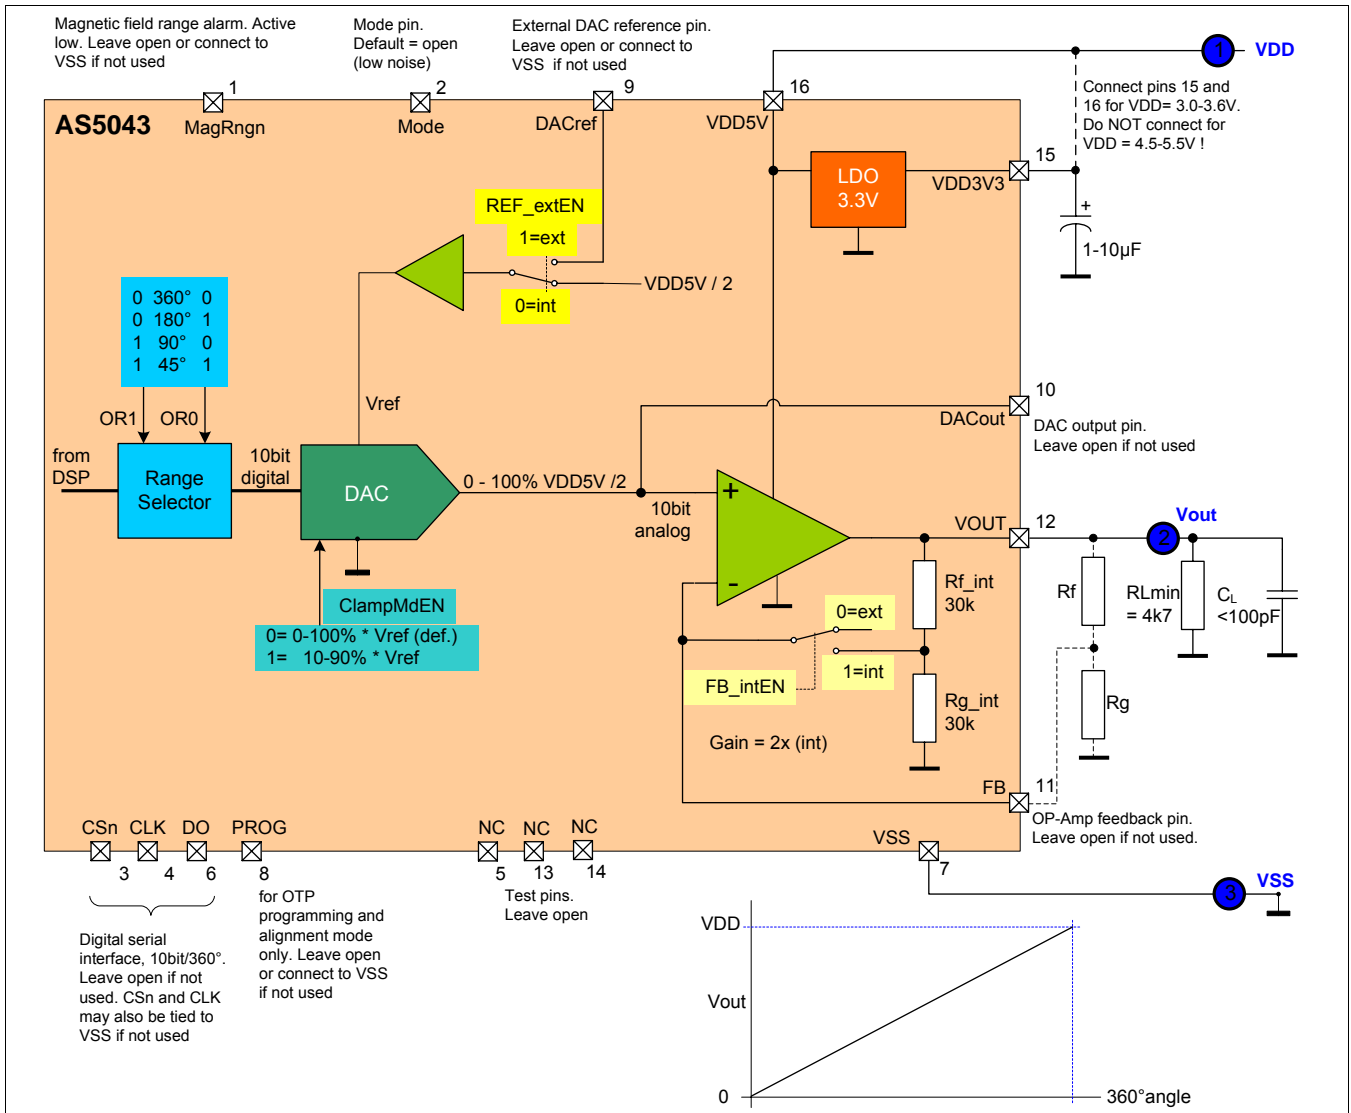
Magnetic field range alarm. Active low. Leave open or connect to VSS if not used

Mode pin. Default = open (low noise)

External DAC reference pin. Leave open or connect to VSS if not used

1
MagRngn

2
Mode

9
DACref

16
VDD5V

1 VDD

AS5043

Connect pins 15 and 16 for VDD= 3.0-3.6V. Do NOT connect for VDD = 4.5-5.5V !

15
VDD3V3

LDO 3.3V

+
1-10µF

REF_extEN
1=ext
0=int
VDD5V / 2

| 0 | 360° | 0 |
|---|---|---|
| 0 | 180° | 1 |
| 1 | 90° | 0 |
| 1 | 45° | 1 |

OR1 OR0

Vref

10
DACout
DAC output pin. Leave open if not used

from DSP

Range Selector

10bit digital

DAC

0 - 100% VDD5V /2

10bit analog

+
-

VOUT
12

2 Vout

Rf
RLmin = 4k7
$C_L$ <100pF

Rf_int 30k

0=ext
1=int

ClampMdEN
0= 0-100% * Vref (def.)
1= 10-90% * Vref

FB_intEN

Rg_int 30k

Rg

Gain = 2x (int)

FB
11
OP-Amp feedback pin. Leave open if not used.

CSn CLK DO PROG
3 4 6 8

NC NC NC
5 13 14

VSS
7

3 VSS

Digital serial interface, 10bit/360°. Leave open if not used. CSn and CLK may also be tied to VSS if not used

for OTP programming and alignment mode only. Leave open or connect to VSS if not used

Test pins. Leave open

VDD
Vout
0
360°angle